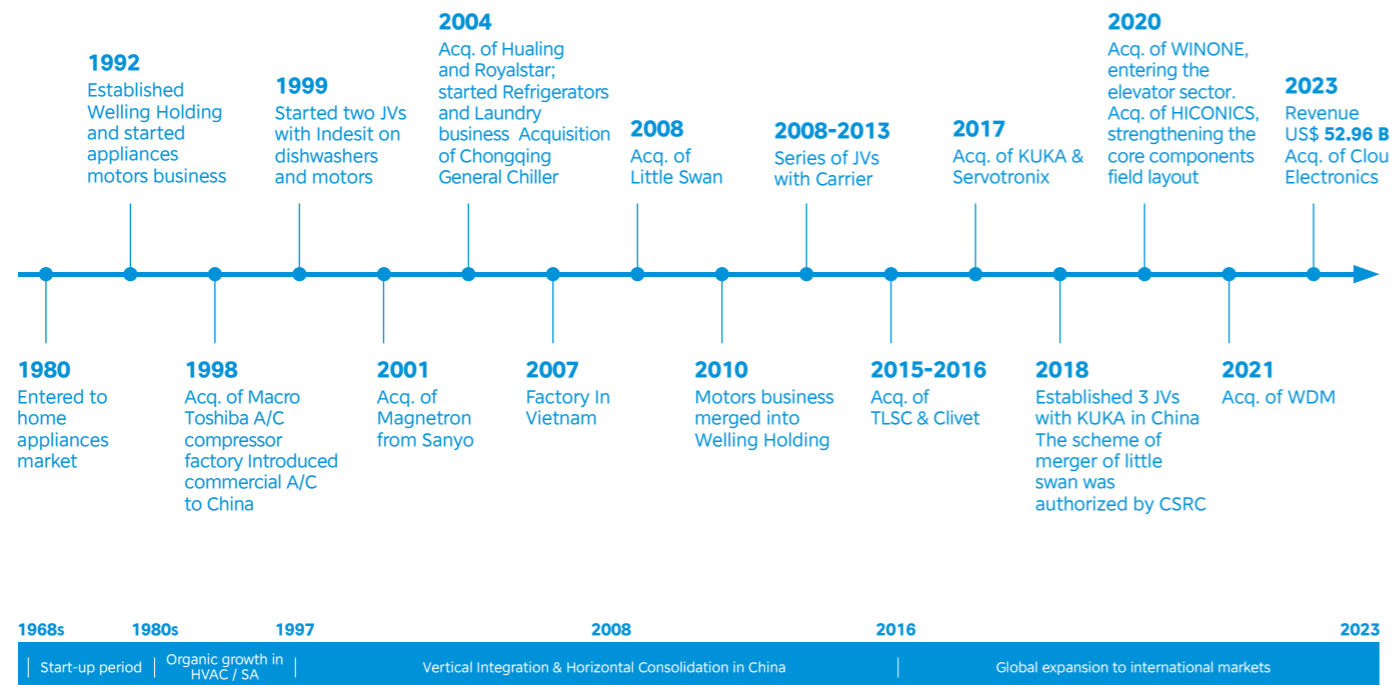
1992
Established Welling Holding and started appliances motors business

1999
Started two JVs with Indesit on dishwashers and motors

2004
Acq. of Hualing and Royalstar; started Refrigerators and Laundry business Acquisition of Chongqing General Chiller

2008
Acq. of Little Swan

2008-2013
Series of JVs with Carrier

2017
Acq. of KUKA & Servotronix

2020
Acq. of WINONE, entering the elevator sector. Acq. of HICONICS, strengthening the core components field layout

2023
Revenue US$ 52.96 B
Acq. of Clou Electronics

1980
Entered to home appliances market

1998
Acq. of Macro Toshiba A/C compressor factory Introduced commercial A/C to China

2001
Acq. of Magnetron from Sanyo

2007
Factory In Vietnam

2010
Motors business merged into Welling Holding

2015-2016
Acq. of TLSC & Clivet

2018
Established 3 JVs with KUKA in China The scheme of merger of little swan was authorized by CSRC

2021
Acq. of WDM

1968s
1980s
1997
2008
2016
2023

Start-up period | Organic growth in HVAC / SA | Vertical Integration & Horizontal Consolidation in China | Global expansion to international markets